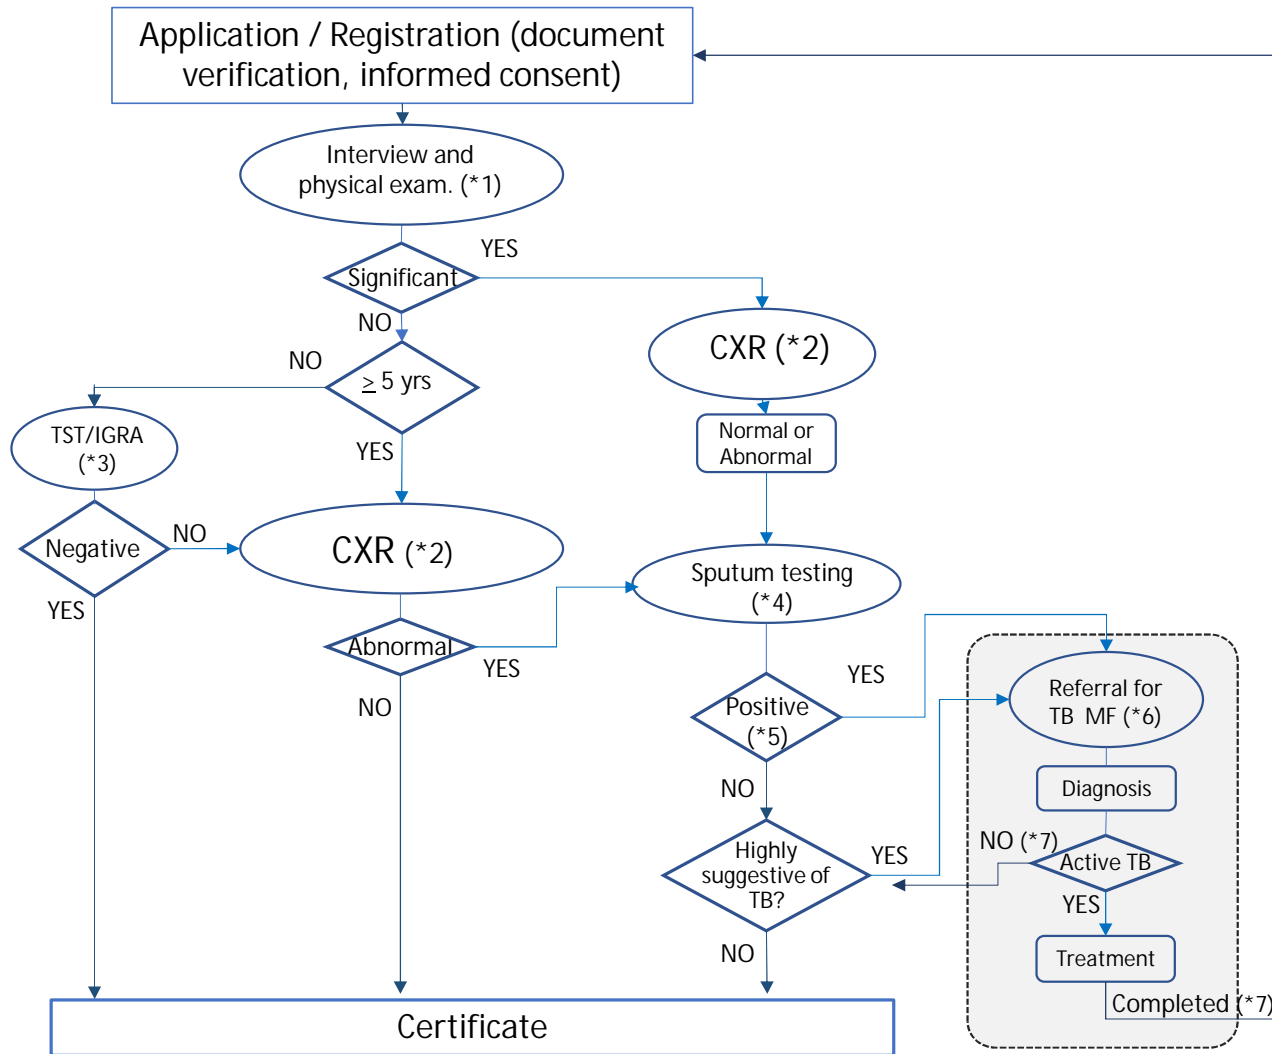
Application / Registration (document verification, informed consent)

Interview and physical exam. (*1)

YES

Significant

NO

CXR (*2)

NO

$\geq$ 5 yrs

TST/IGRA (*3)

YES

Normal or Abnormal

Negative

NO

CXR (*2)

Sputum testing (*4)

YES

Abnormal

YES

YES

Referral for TB MF (*6)

NO

Positive (*5)

NO

Diagnosis

NO (*7)

Highly suggestive of TB?

YES

Active TB

YES

NO

Treatment

Certificate

Completed (*7)